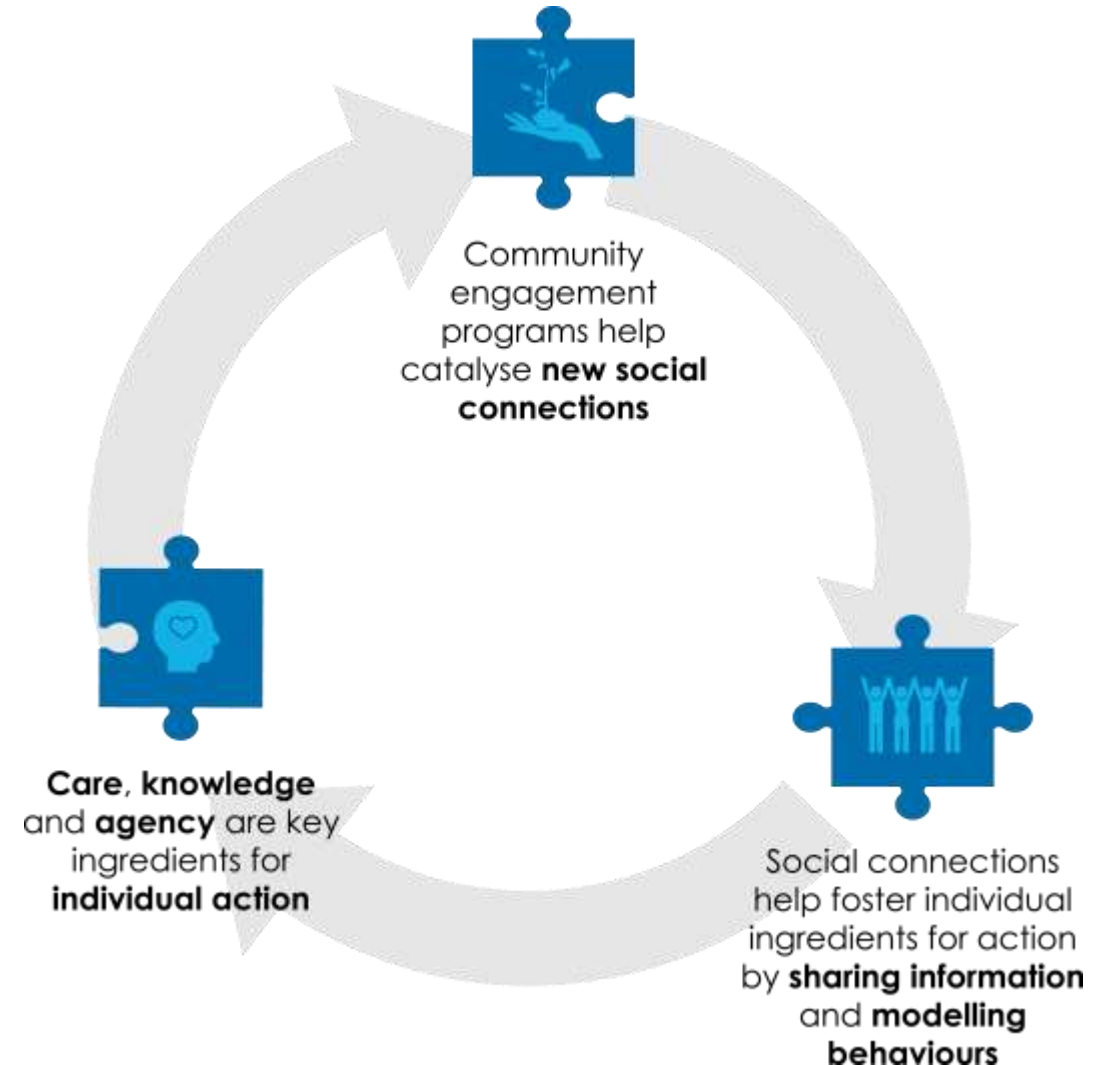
Community engagement programs help catalyse **new social connections**

Social connections help foster individual ingredients for action by **sharing information** and **modelling behaviours**

**Care**, **knowledge** and **agency** are key ingredients for **individual action**